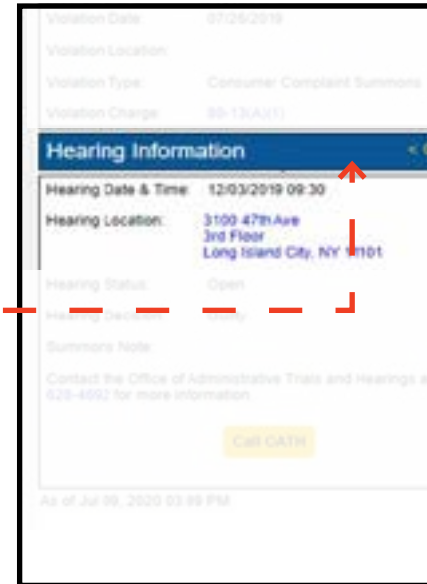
Violation Date 07/26/2019

Violation Location

Violation Type Consumer Complaint Summons

Violation Charge 80-13(A)(1)

Hearing Information

Hearing Date & Time: 12/03/2019 09:30

Hearing Location: 3100 47th Ave
3rd Floor
Long Island City, NY 11101

Hearing Status: Open

Hearing Decision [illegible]

Summons Note:

Contact the Office of Administrative Trials and Hearings a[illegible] 628-4692 for more information.

Call OATH

As of Jul 09, 2020 03:09 PM